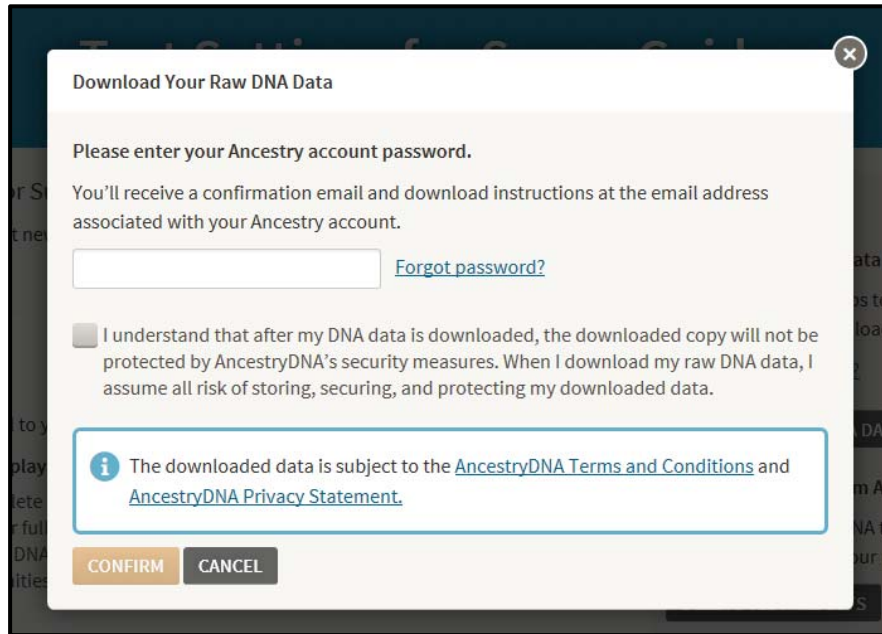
Download Your Raw DNA Data

Please enter your Ancestry account password.

You'll receive a confirmation email and download instructions at the email address associated with your Ancestry account.

Forgot password?

I understand that after my DNA data is downloaded, the downloaded copy will not be protected by AncestryDNA's security measures. When I download my raw DNA data, I assume all risk of storing, securing, and protecting my downloaded data.

The downloaded data is subject to the AncestryDNA Terms and Conditions and AncestryDNA Privacy Statement.

CONFIRM CANCEL